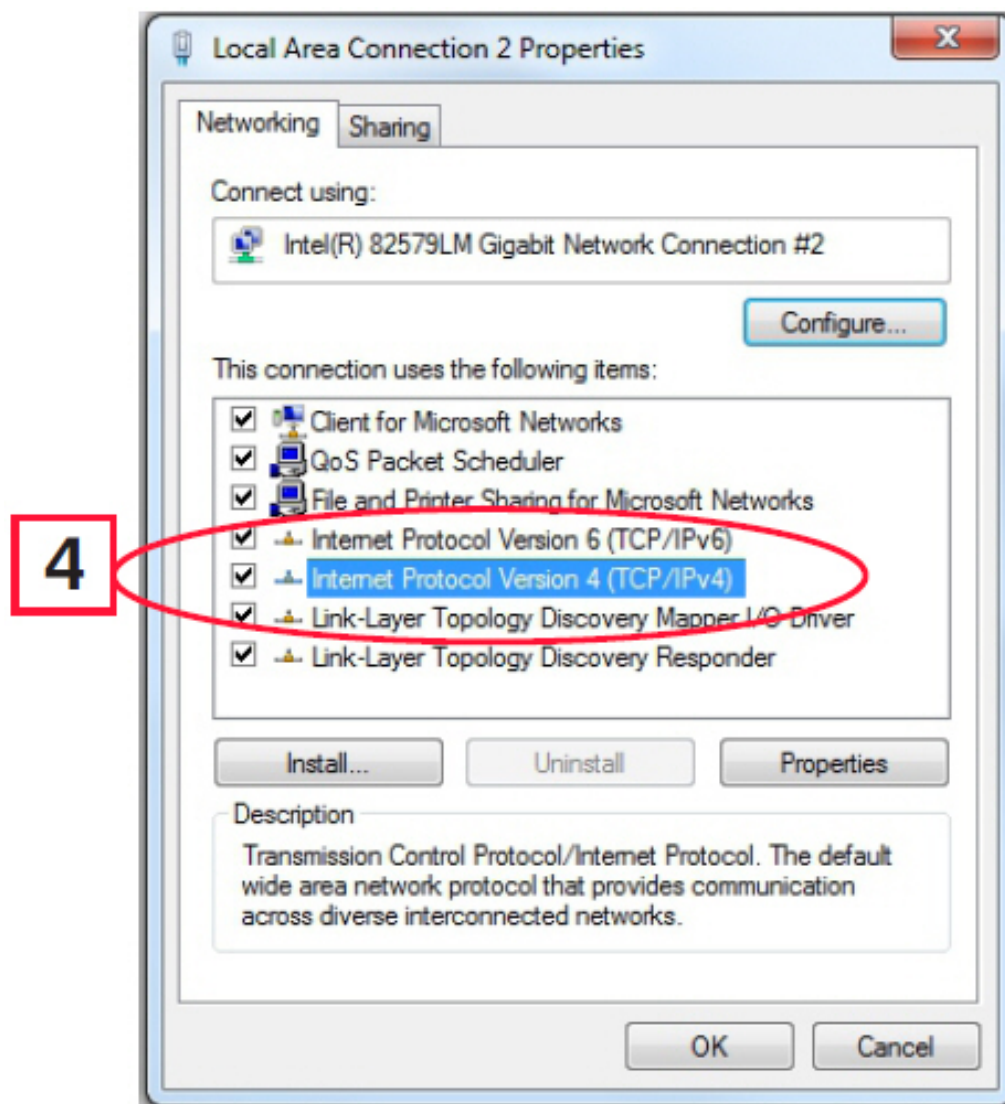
Local Area Connection 2 Properties

Networking
Sharing

Connect using:

Intel(R) 82579LM Gigabit Network Connection #2

Configure...

This connection uses the following items:

Client for Microsoft Networks
QoS Packet Scheduler
File and Printer Sharing for Microsoft Networks
Internet Protocol Version 6 (TCP/IPv6)
Internet Protocol Version 4 (TCP/IPv4)
Link-Layer Topology Discovery Mapper I/O Driver
Link-Layer Topology Discovery Responder

4

Install...
Uninstall
Properties

Description
Transmission Control Protocol/Internet Protocol. The default wide area network protocol that provides communication across diverse interconnected networks.

OK
Cancel